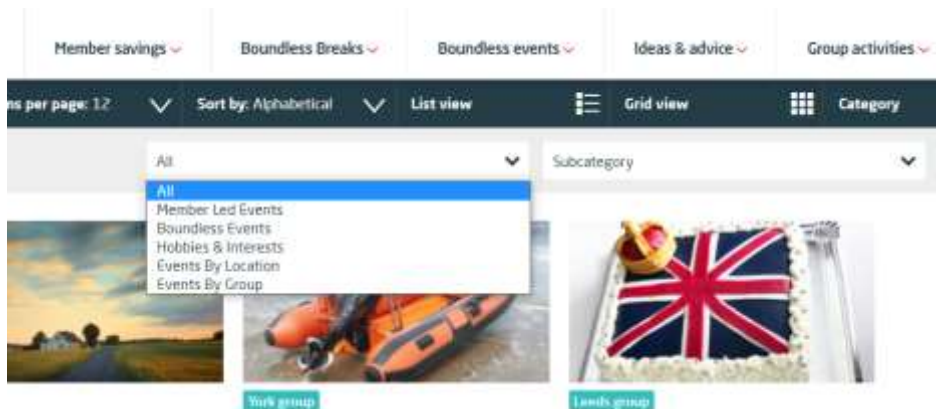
Member savings Boundless Breaks Boundless events Ideas & advice Group activities

ns per page: 12 Sort by: Alphabetical List view Grid view Category

All

Subcategory

All
Member Led Events
Boundless Events
Hobbies & Interests
Events By Location
Events By Group

York group

Leeds group